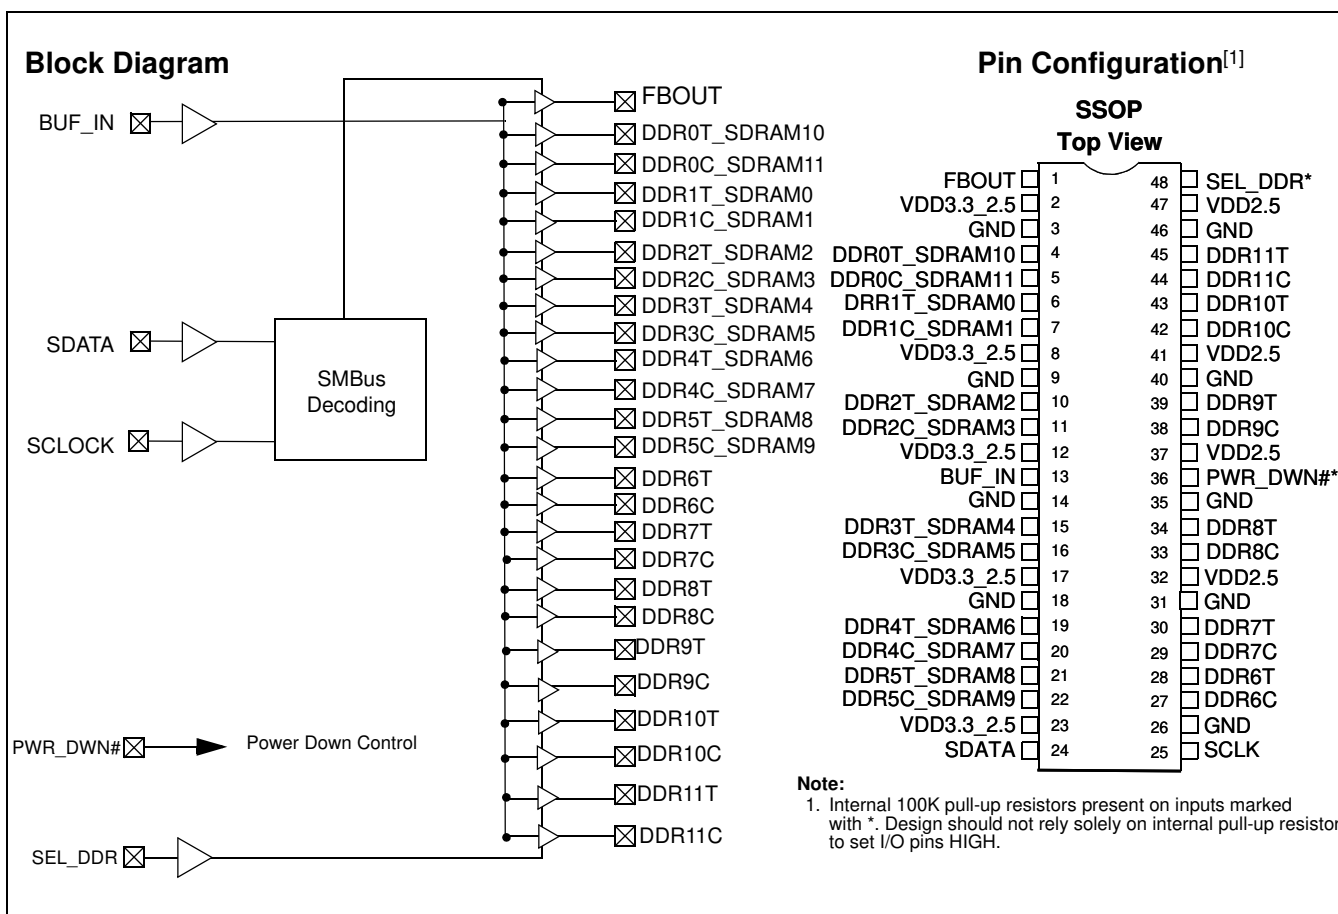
Block Diagram

BUF_IN

SDATA

SCLOCK

SMBus Decoding

PWR_DWN#

Power Down Control

SEL_DDR

FBOUT
DDR0T_SDRAM10
DDR0C_SDRAM11
DDR1T_SDRAM0
DDR1C_SDRAM1
DDR2T_SDRAM2
DDR2C_SDRAM3
DDR3T_SDRAM4
DDR3C_SDRAM5
DDR4T_SDRAM6
DDR4C_SDRAM7
DDR5T_SDRAM8
DDR5C_SDRAM9
DDR6T
DDR6C
DDR7T
DDR7C
DDR8T
DDR8C
DDR9T
DDR9C
DDR10T
DDR10C
DDR11T
DDR11C

Pin Configuration[1]

SSOP
Top View

| | | | |
|---|---|---|---|
| FBOUT | 1 | 48 | SEL_DDR* |
| VDD3.3_2.5 | 2 | 47 | VDD2.5 |
| GND | 3 | 46 | GND |
| DDR0T_SDRAM10 | 4 | 45 | DDR11T |
| DDR0C_SDRAM11 | 5 | 44 | DDR11C |
| DRR1T_SDRAM0 | 6 | 43 | DDR10T |
| DDR1C_SDRAM1 | 7 | 42 | DDR10C |
| VDD3.3_2.5 | 8 | 41 | VDD2.5 |
| GND | 9 | 40 | GND |
| DDR2T_SDRAM2 | 10 | 39 | DDR9T |
| DDR2C_SDRAM3 | 11 | 38 | DDR9C |
| VDD3.3_2.5 | 12 | 37 | VDD2.5 |
| BUF_IN | 13 | 36 | PWR_DWN#* |
| GND | 14 | 35 | GND |
| DDR3T_SDRAM4 | 15 | 34 | DDR8T |
| DDR3C_SDRAM5 | 16 | 33 | DDR8C |
| VDD3.3_2.5 | 17 | 32 | VDD2.5 |
| GND | 18 | 31 | GND |
| DDR4T_SDRAM6 | 19 | 30 | DDR7T |
| DDR4C_SDRAM7 | 20 | 29 | DDR7C |
| DDR5T_SDRAM8 | 21 | 28 | DDR6T |
| DDR5C_SDRAM9 | 22 | 27 | DDR6C |
| VDD3.3_2.5 | 23 | 26 | GND |
| SDATA | 24 | 25 | SCLK |

Note:
1. Internal 100K pull-up resistors present on inputs marked with *. Design should not rely solely on internal pull-up resistor to set I/O pins HIGH.